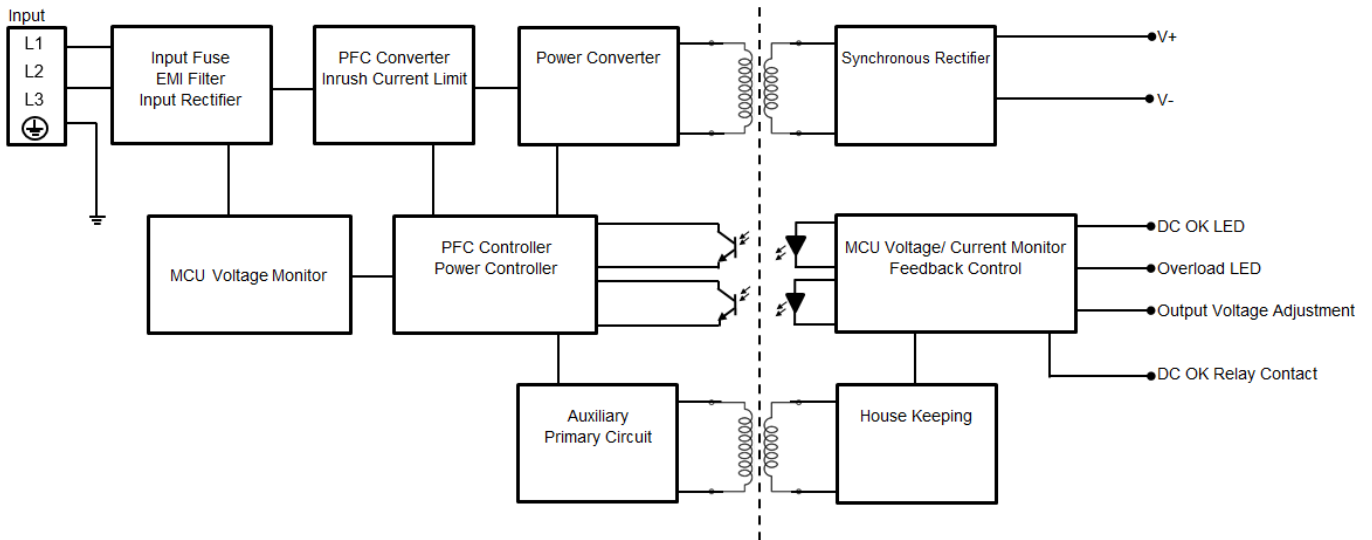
Input
L1
L2
L3

Input Fuse
EMI Filter
Input Rectifier

PFC Converter
Inrush Current Limit

Power Converter

Synchronous Rectifier

V+
V-

MCU Voltage Monitor

PFC Controller
Power Controller

MCU Voltage/ Current Monitor
Feedback Control

DC OK LED
Overload LED
Output Voltage Adjustment
DC OK Relay Contact

Auxiliary
Primary Circuit

House Keeping